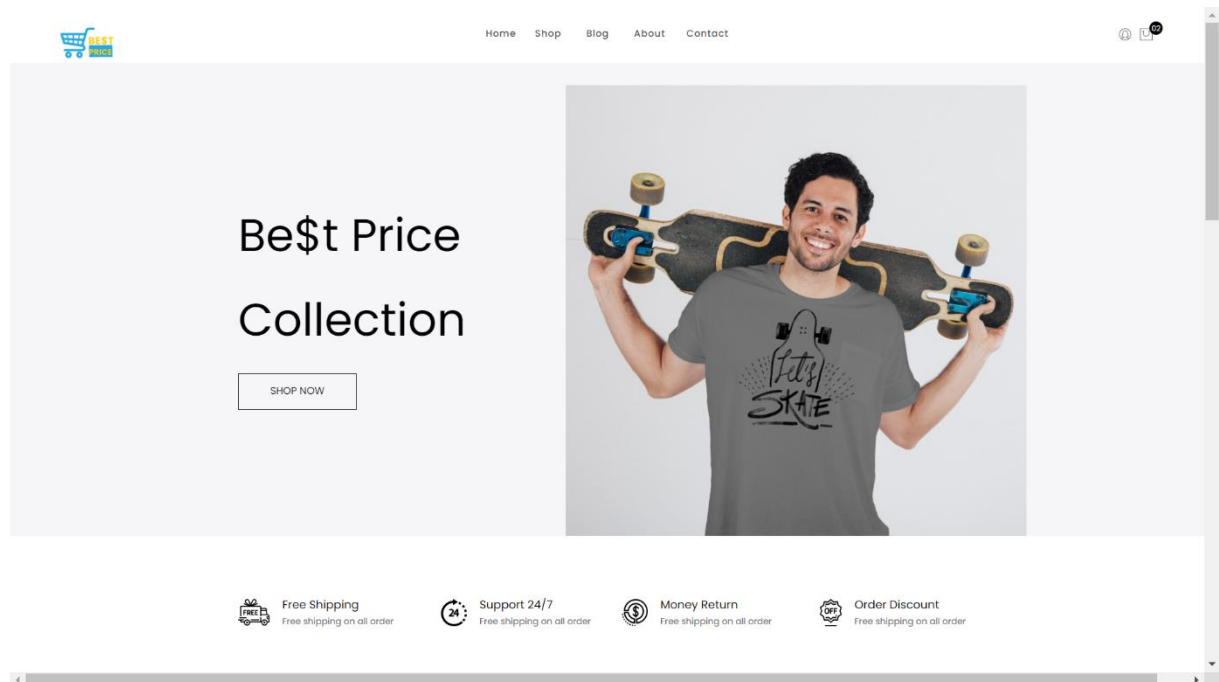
BEST PRICE

Home Shop Blog About Contact

02

Be$t Price

Collection

SHOP NOW

Let's SKATE

FREE

Free Shipping
Free shipping on all order

24

Support 24/7
Free shipping on all order

Money Return
Free shipping on all order

OFF

Order Discount
Free shipping on all order